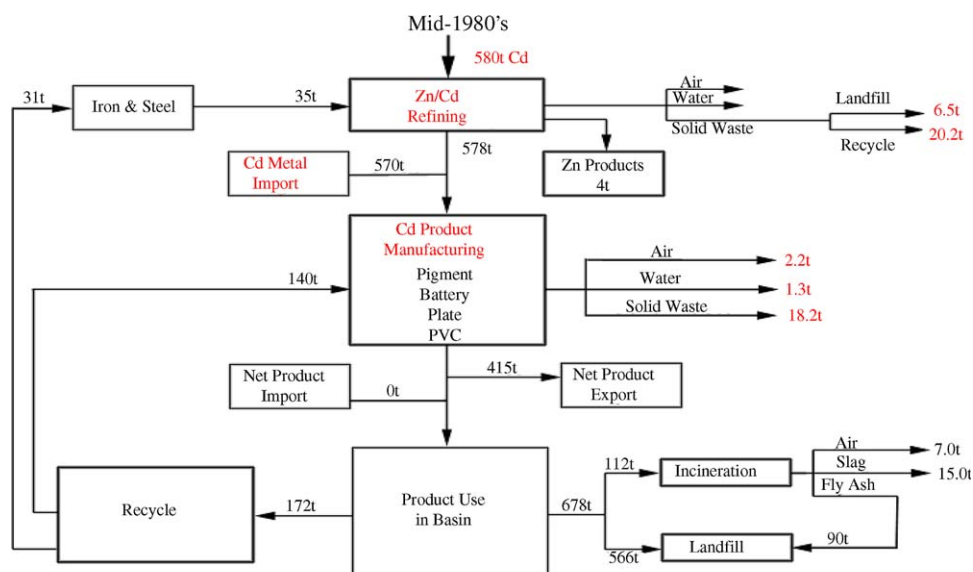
Mid-1980's

580t Cd

31t

Iron & Steel

35t

Zn/Cd Refining

Air

Water

Solid Waste

Landfill

6.5t

Recycle

20.2t

Cd Metal Import

570t

578t

Zn Products 4t

Cd Product Manufacturing

Pigment
Battery
Plate
PVC

140t

Air

2.2t

Water

1.3t

Solid Waste

18.2t

Net Product Import

0t

415t

Net Product Export

112t

Incineration

Air

7.0t

Slag

15.0t

Fly Ash

Recycle

172t

Product Use in Basin

678t

90t

566t

Landfill